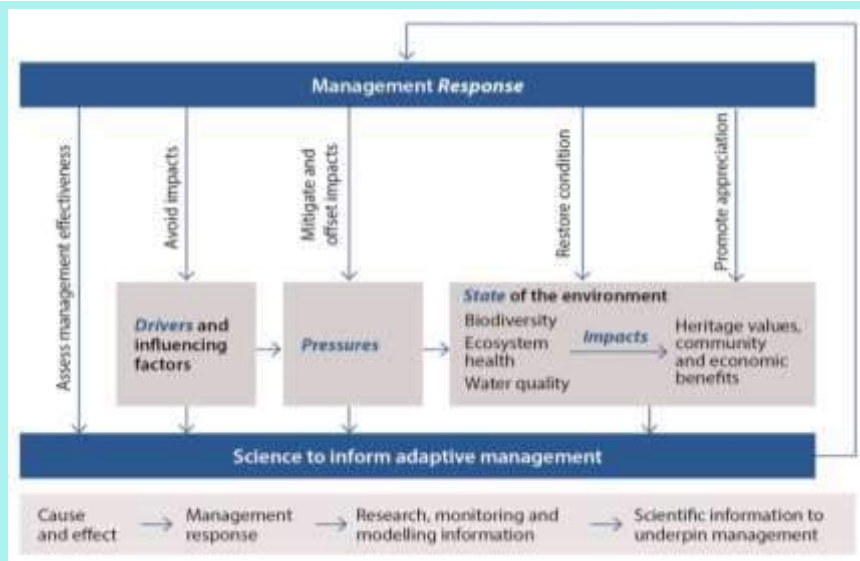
Management Response

Assess management effectiveness

Avoid impacts

Mitigate and offset impacts

Restore condition

Promote appreciation

Drivers and influencing factors

Pressures

State of the environment

Biodiversity

Ecosystem health

Water quality

Impacts

Heritage values, community and economic benefits

Science to inform adaptive management

Cause and effect → Management response → Research, monitoring and modelling information → Scientific information to underpin management